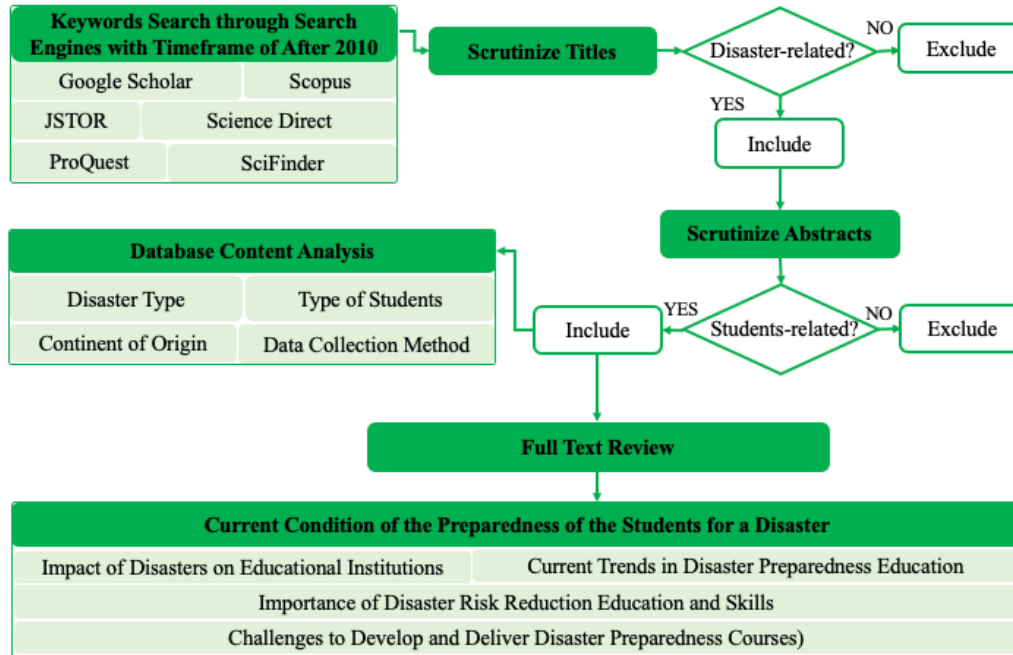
Keywords Search through Search Engines with Timeframe of After 2010

Google Scholar
Scopus
JSTOR
Science Direct
ProQuest
SciFinder

Scrutinize Titles

Disaster-related?

NO

Exclude

YES

Include

Scrutinize Abstracts

Database Content Analysis

Disaster Type
Type of Students
Continent of Origin
Data Collection Method

Include

YES

Students-related?

NO

Exclude

Full Text Review

Current Condition of the Preparedness of the Students for a Disaster

Impact of Disasters on Educational Institutions
Current Trends in Disaster Preparedness Education
Importance of Disaster Risk Reduction Education and Skills
Challenges to Develop and Deliver Disaster Preparedness Courses)